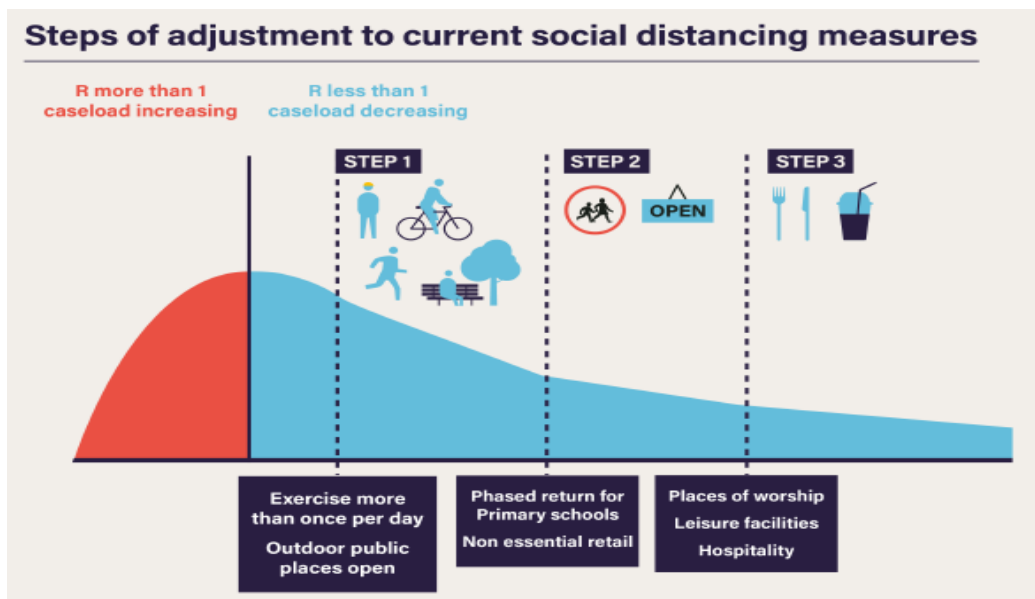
Steps of adjustment to current social distancing measures

R more than 1
caseload increasing

R less than 1
caseload decreasing

STEP 1

STEP 2

OPEN

STEP 3

Exercise more than once per day

Outdoor public places open

Phased return for Primary schools

Non essential retail

Places of worship

Leisure facilities

Hospitality